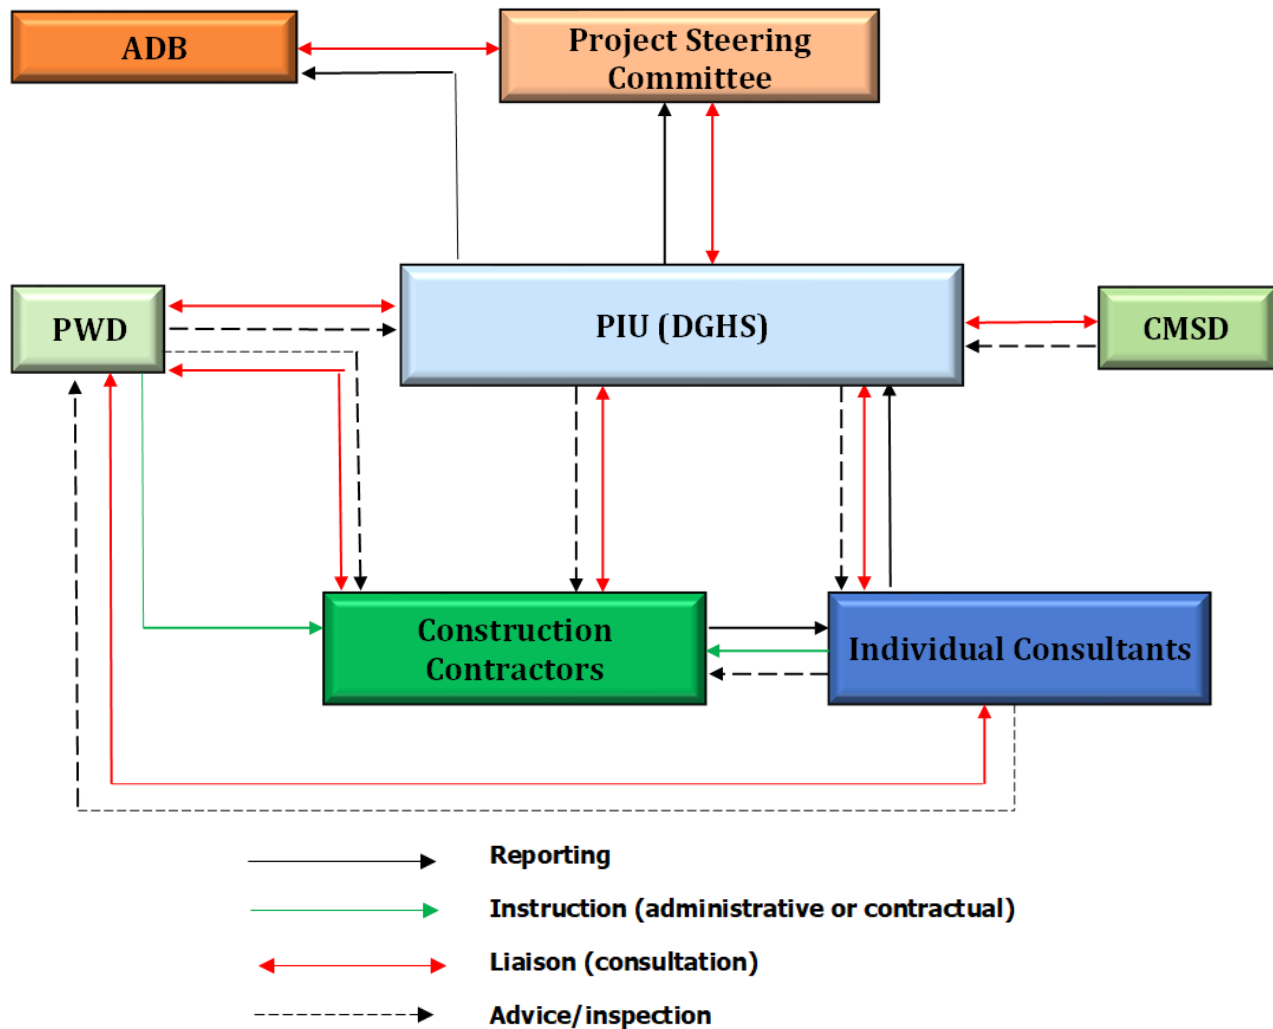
ADB

Project Steering Committee

PWD

PIU (DGHS)

CMSD

Construction Contractors

Individual Consultants

Reporting

Instruction (administrative or contractual)

Liaison (consultation)

Advice/inspection